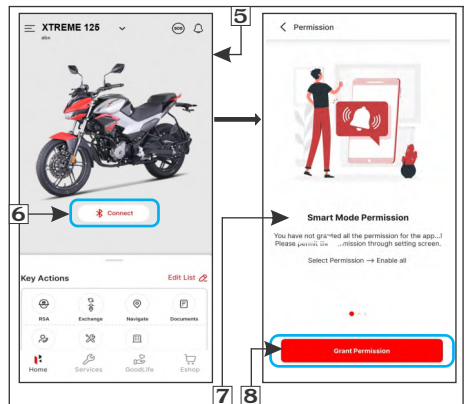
XTREME 125

abc

SOS

5

Permission

6

Connect

Smart Mode Permission

You have not granted all the permission for the app...! Please permit the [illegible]mission through setting screen.

Select Permission → Enable all

Key Actions

Edit List

RSA

Exchange

Navigate

Documents

Grant Permission

Home

Services

GoodLife

Eshop

7

8